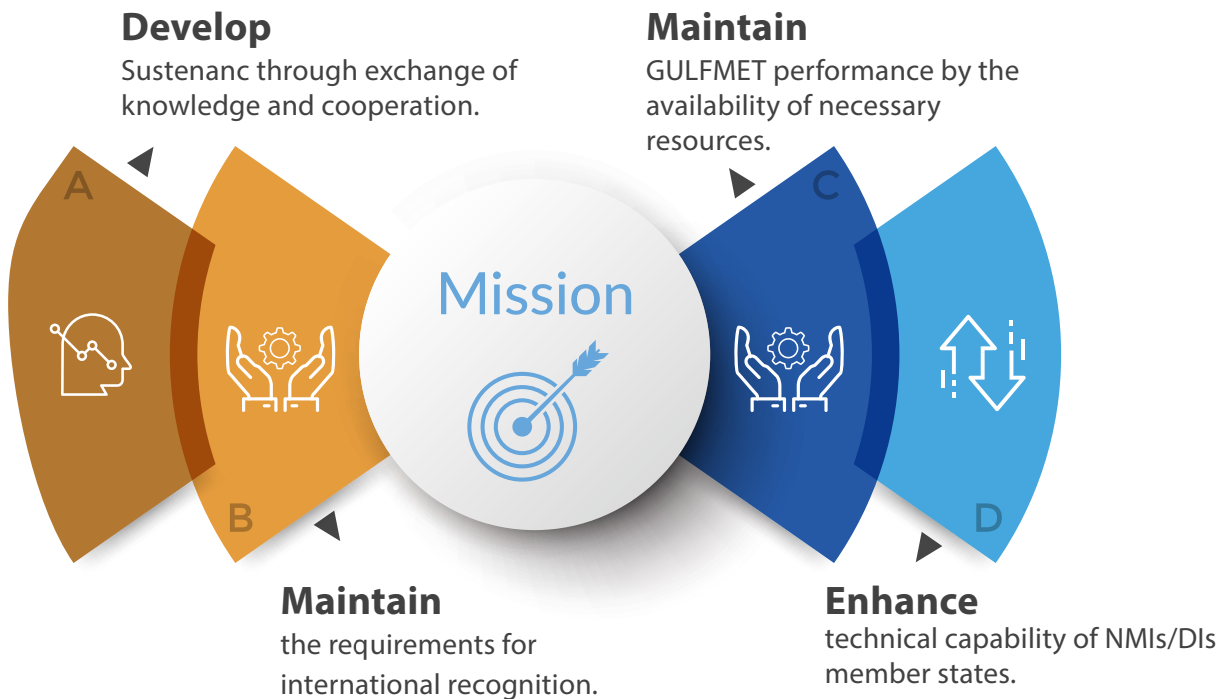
Develop
Sustenanc through exchange of knowledge and cooperation.

Maintain
GULFMET performance by the availability of necessary resources.

A

B

Mission

C

D

Maintain
the requirements for international recognition.

Enhance
technical capability of NMIs/DIs member states.